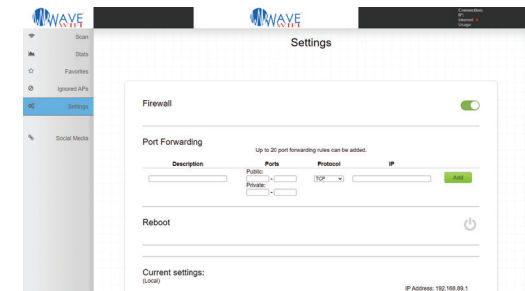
WAVE WIFI

WAVE WIFI

Connection:
IP:
Internet:
Usage:

Scan
Stats
Favorites
Ignored APs
Settings
Social Media

Settings

Firewall

Port Forwarding

Up to 20 port forwarding rules can be added.

| Description | Ports | Protocol | IP | |
|---|---|---|---|---|
| | Public: - Private: - | TCP | | Add |

Reboot

Current settings:
(Local)

IP Address: 192.168.89.1